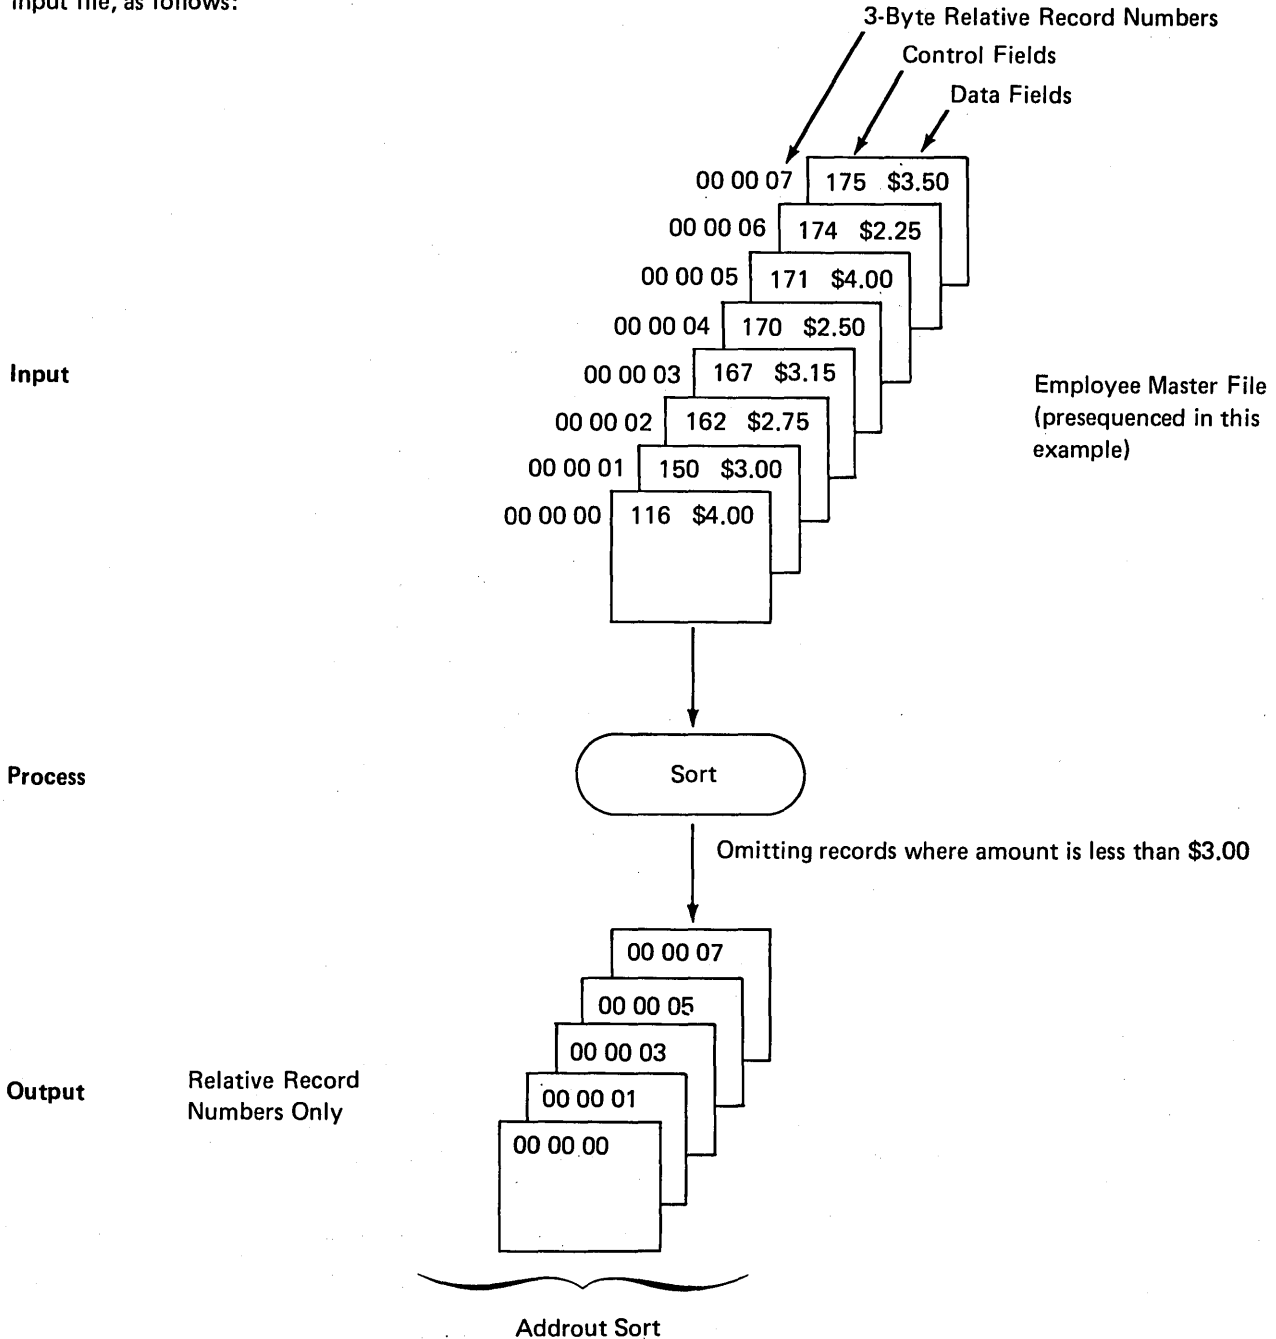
input file, as follows:

3-Byte Relative Record Numbers
Control Fields
Data Fields

00 00 07 | 175 $3.50
00 00 06 | 174 $2.25
00 00 05 | 171 $4.00
00 00 04 | 170 $2.50
00 00 03 | 167 $3.15
00 00 02 | 162 $2.75
00 00 01 | 150 $3.00
00 00 00 | 116 $4.00

Input

Employee Master File (presequenced in this example)

Process

Sort

Omitting records where amount is less than $3.00

00 00 07
00 00 05
00 00 03
00 00 01
00 00 00

Output

Relative Record Numbers Only

Addrout Sort